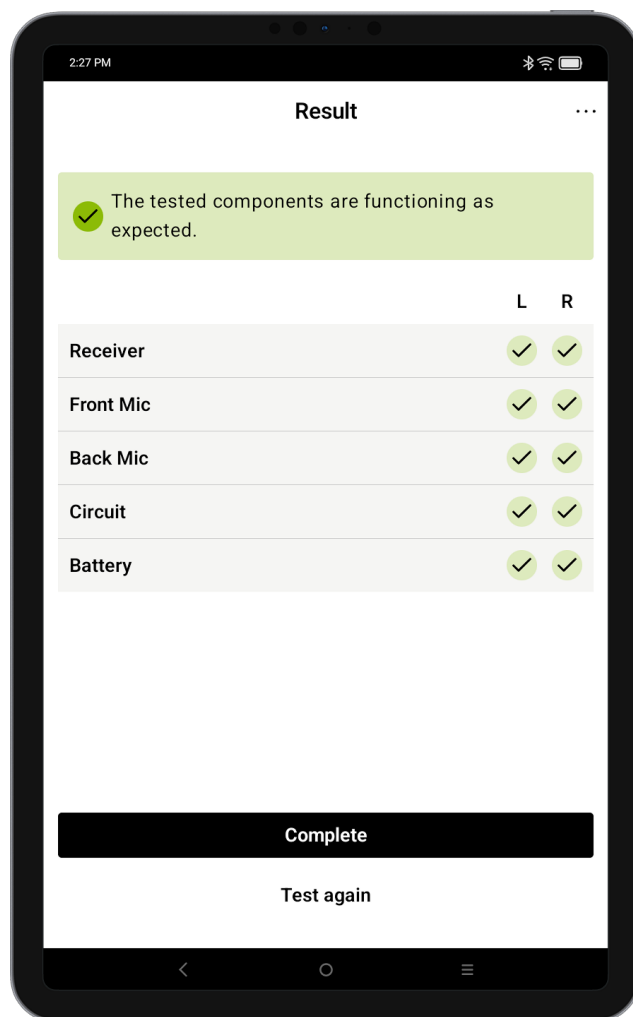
2:27 PM

Result

The tested components are functioning as expected.

| | L | R |
|---|---|---|
| Receiver | ✓ | ✓ |
| Front Mic | ✓ | ✓ |
| Back Mic | ✓ | ✓ |
| Circuit | ✓ | ✓ |
| Battery | ✓ | ✓ |

Complete

Test again